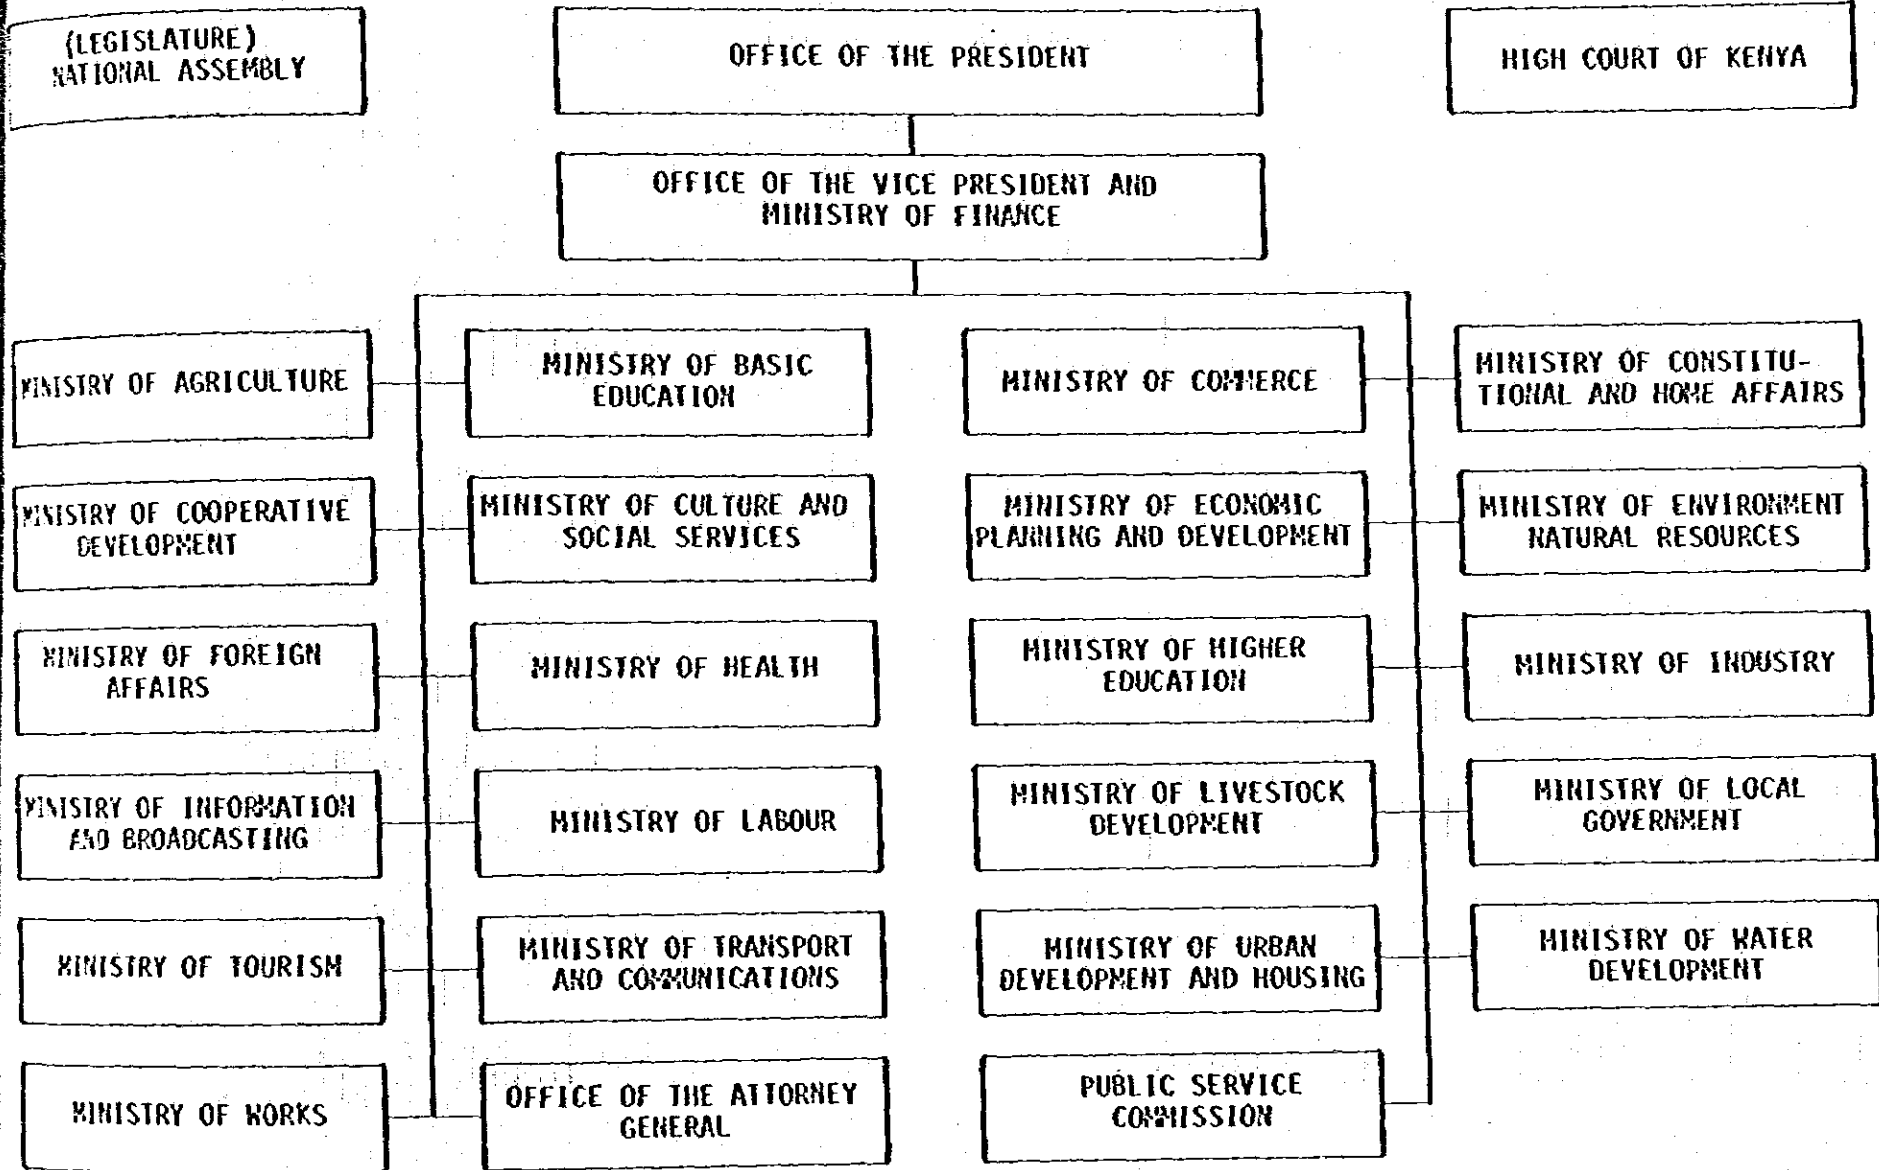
(LEGISLATURE)
NATIONAL ASSEMBLY

OFFICE OF THE PRESIDENT

HIGH COURT OF KENYA

OFFICE OF THE VICE PRESIDENT AND MINISTRY OF FINANCE

MINISTRY OF AGRICULTURE

MINISTRY OF BASIC EDUCATION

MINISTRY OF COMMERCE

MINISTRY OF CONSTITUTIONAL AND HOME AFFAIRS

MINISTRY OF COOPERATIVE DEVELOPMENT

MINISTRY OF CULTURE AND SOCIAL SERVICES

MINISTRY OF ECONOMIC PLANNING AND DEVELOPMENT

MINISTRY OF ENVIRONMENT NATURAL RESOURCES

MINISTRY OF FOREIGN AFFAIRS

MINISTRY OF HEALTH

MINISTRY OF HIGHER EDUCATION

MINISTRY OF INDUSTRY

MINISTRY OF INFORMATION AND BROADCASTING

MINISTRY OF LABOUR

MINISTRY OF LIVESTOCK DEVELOPMENT

MINISTRY OF LOCAL GOVERNMENT

MINISTRY OF TOURISM

MINISTRY OF TRANSPORT AND COMMUNICATIONS

MINISTRY OF URBAN DEVELOPMENT AND HOUSING

MINISTRY OF WATER DEVELOPMENT

MINISTRY OF WORKS

OFFICE OF THE ATTORNEY GENERAL

PUBLIC SERVICE COMMISSION